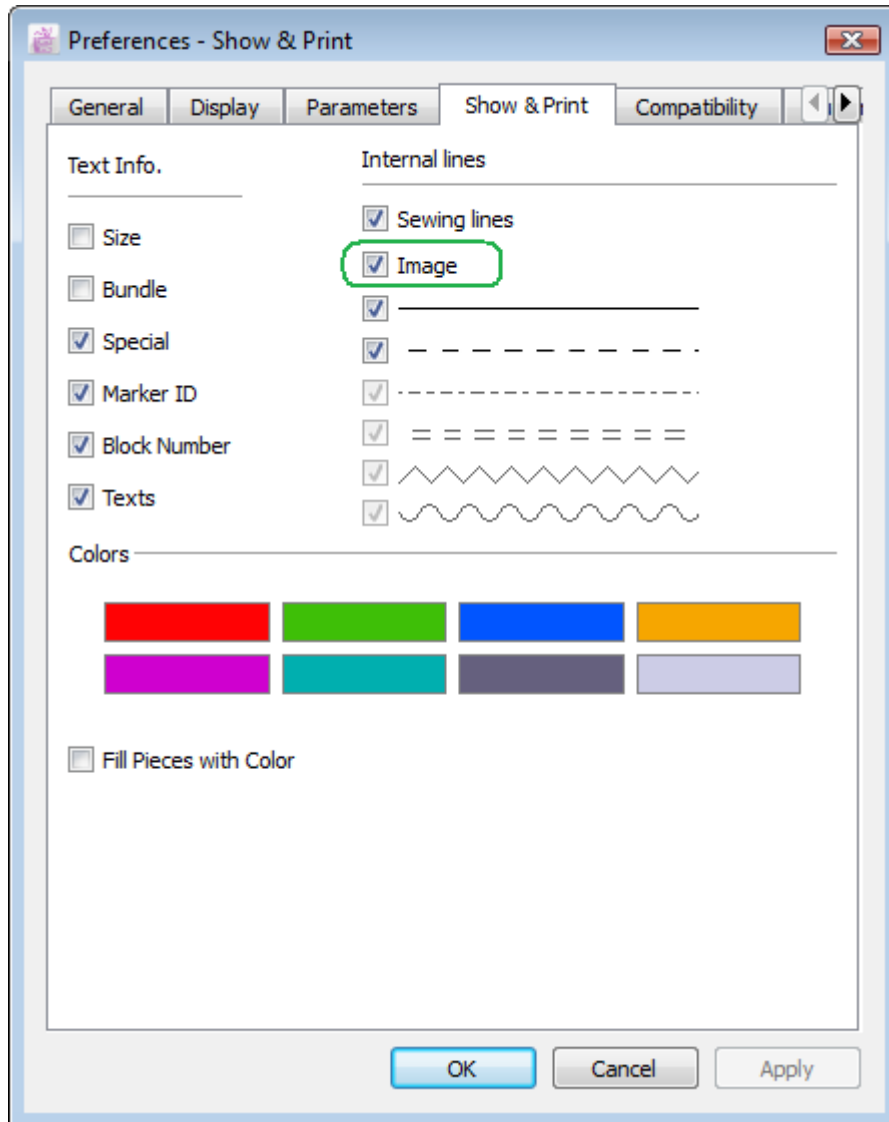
Preferences - Show & Print

General | Display | Parameters | Show & Print | Compatibility

Text Info.

Size

Bundle

Special

Marker ID

Block Number

Texts

Internal lines

Sewing lines

Image

Colors

Fill Pieces with Color

OK | Cancel | Apply